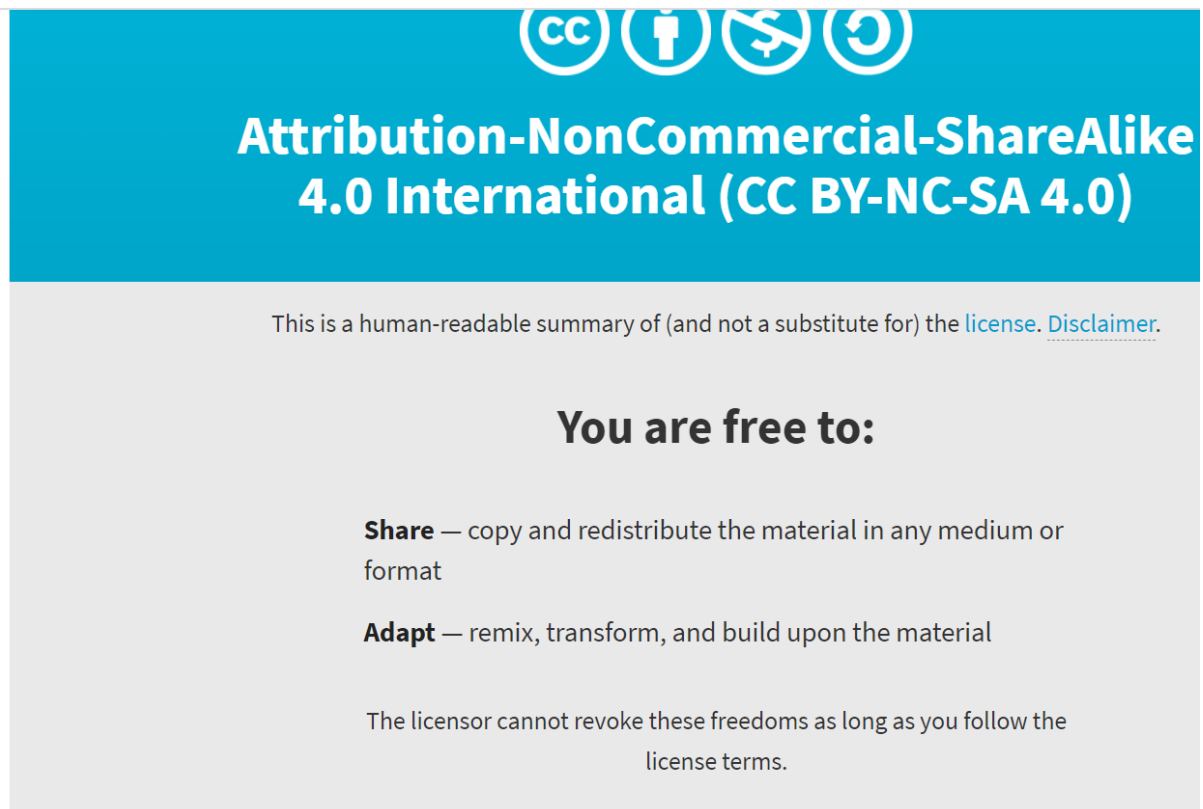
cc

Attribution-NonCommercial-ShareAlike 4.0 International (CC BY-NC-SA 4.0)

This is a human-readable summary of (and not a substitute for) the license. Disclaimer.

You are free to:

**Share** — copy and redistribute the material in any medium or format

**Adapt** — remix, transform, and build upon the material

The licensor cannot revoke these freedoms as long as you follow the license terms.